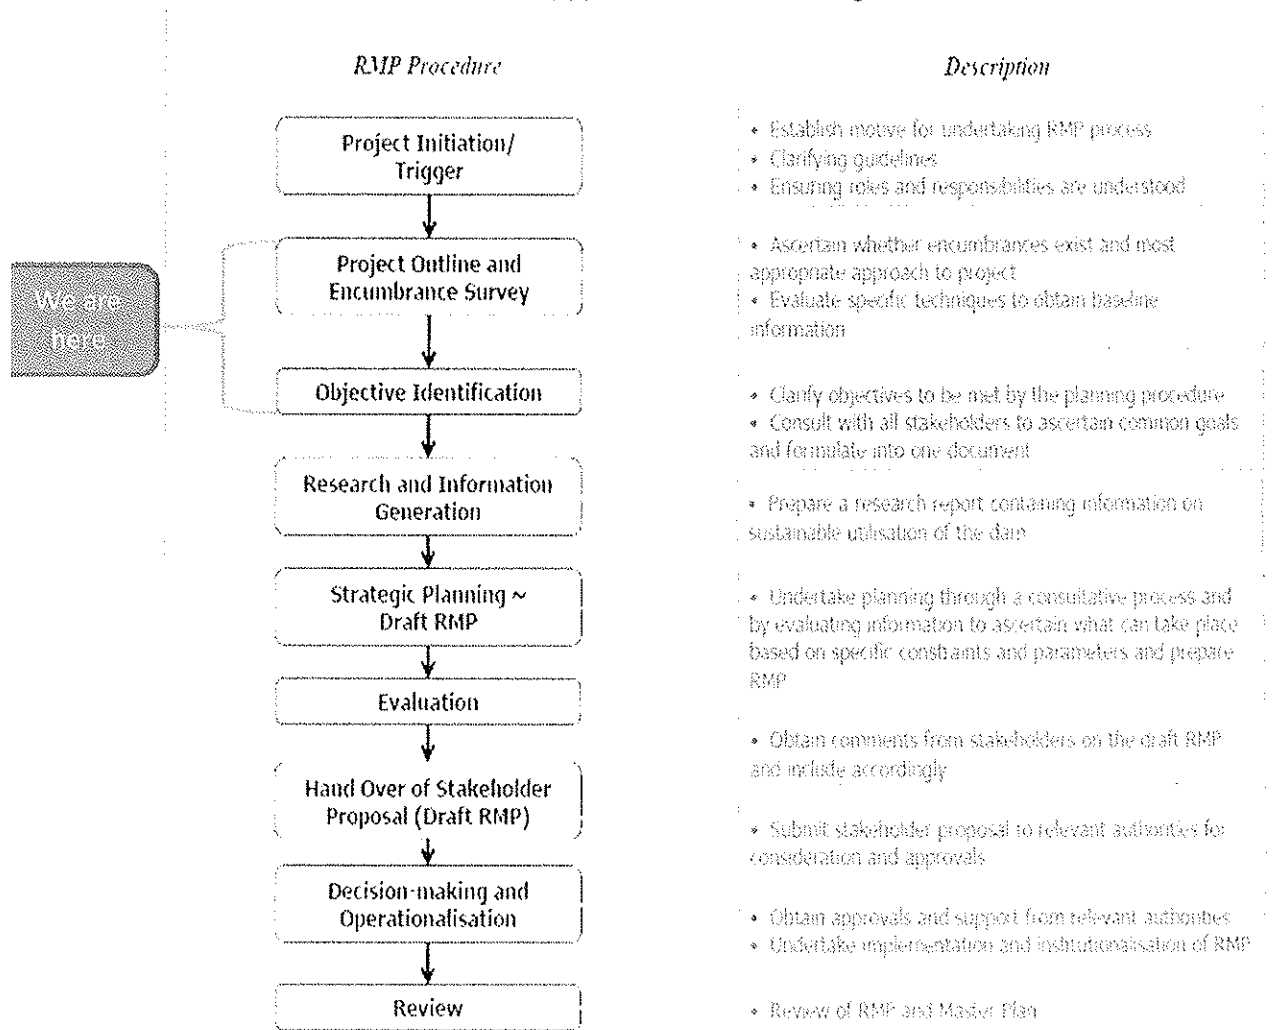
We are here

RMP Procedure

Project Initiation/ Trigger

Project Outline and Encumbrance Survey

Objective Identification

Research and Information Generation

Strategic Planning ~ Draft RMP

Evaluation

Hand Over of Stakeholder Proposal (Draft RMP)

Decision-making and Operationalisation

Review

Description

• Establish motive for undertaking RMP process
• Clarifying guidelines
• Ensuring roles and responsibilities are understood

• Ascertain whether encumbrances exist and most appropriate approach to project
• Evaluate specific techniques to obtain baseline information

• Clarify objectives to be met by the planning procedure
• Consult with all stakeholders to ascertain common goals and formulate into one document

• Prepare a research report containing information on sustainable utilisation of the dam

• Undertake planning through a consultative process and by evaluating information to ascertain what can take place based on specific constraints and parameters and prepare RMP

• Obtain comments from stakeholders on the draft RMP and include accordingly

• Submit stakeholder proposal to relevant authorities for consideration and approvals

• Obtain approvals and support from relevant authorities
• Undertake implementation and institutionalisation of RMP

• Review of RMP and Master Plan